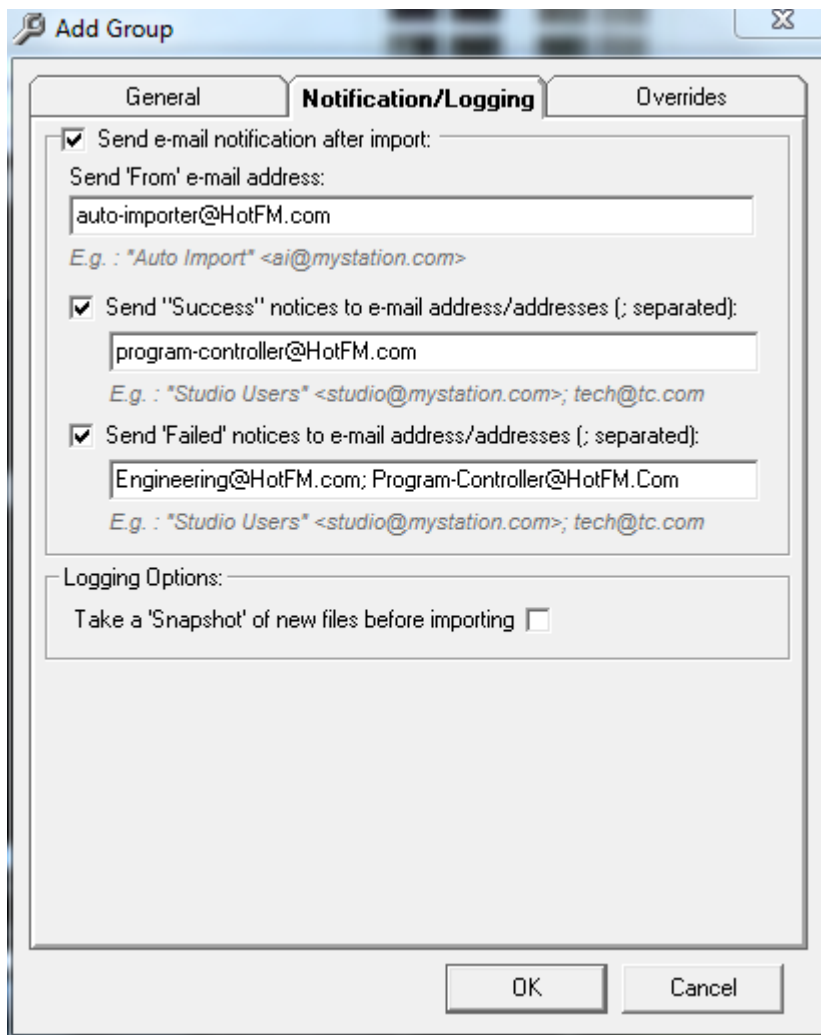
Add Group

General

Notification/Logging

Overrides

Send e-mail notification after import:

Send 'From' e-mail address:

auto-importer@HotFM.com

E.g. : "Auto Import" <ai@mystation.com>

Send ''Success'' notices to e-mail address/addresses (; separated):

program-controller@HotFM.com

E.g. : "Studio Users" <studio@mystation.com>; tech@tc.com

Send 'Failed' notices to e-mail address/addresses (; separated):

Engineering@HotFM.com; Program-Controller@HotFM.Com

E.g. : "Studio Users" <studio@mystation.com>; tech@tc.com

Logging Options:

Take a 'Snapshot' of new files before importing

OK

Cancel